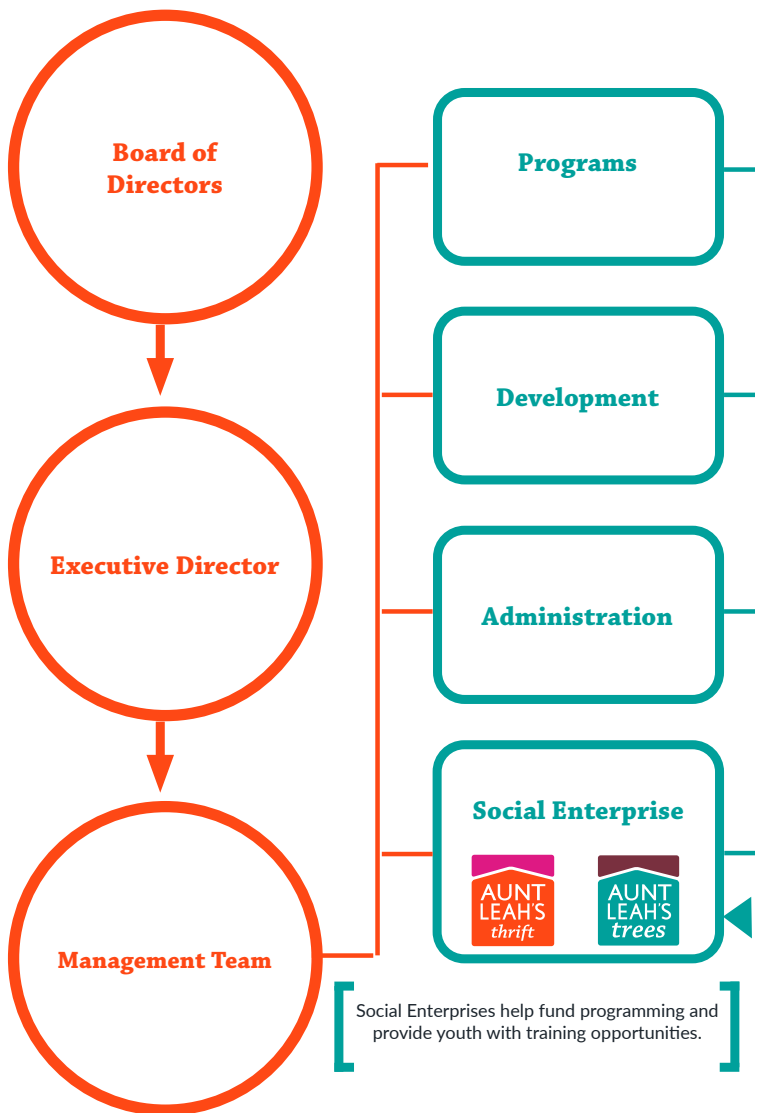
Board of Directors

Executive Director

Management Team

Programs

Development

Administration

Social Enterprise

AUNT LEAH'S thrift

AUNT LEAH'S trees

Social Enterprises help fund programming and provide youth with training opportunities.